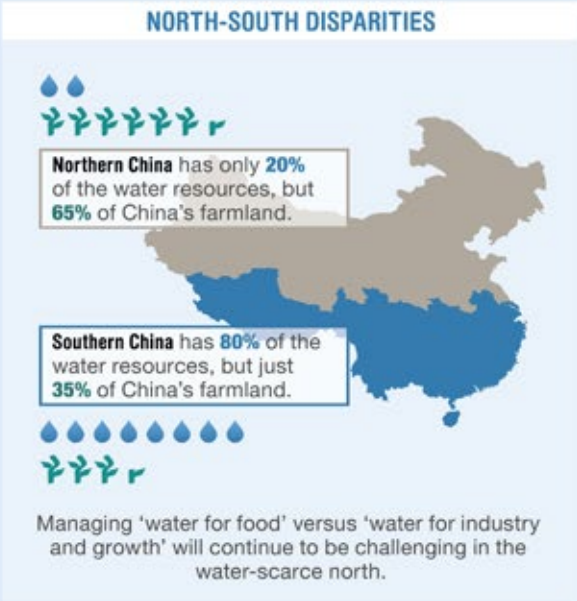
NORTH-SOUTH DISPARITIES

Northern China has only 20% of the water resources, but 65% of China's farmland.

Southern China has 80% of the water resources, but just 35% of China's farmland.

Managing 'water for food' versus 'water for industry and growth' will continue to be challenging in the water-scarce north.